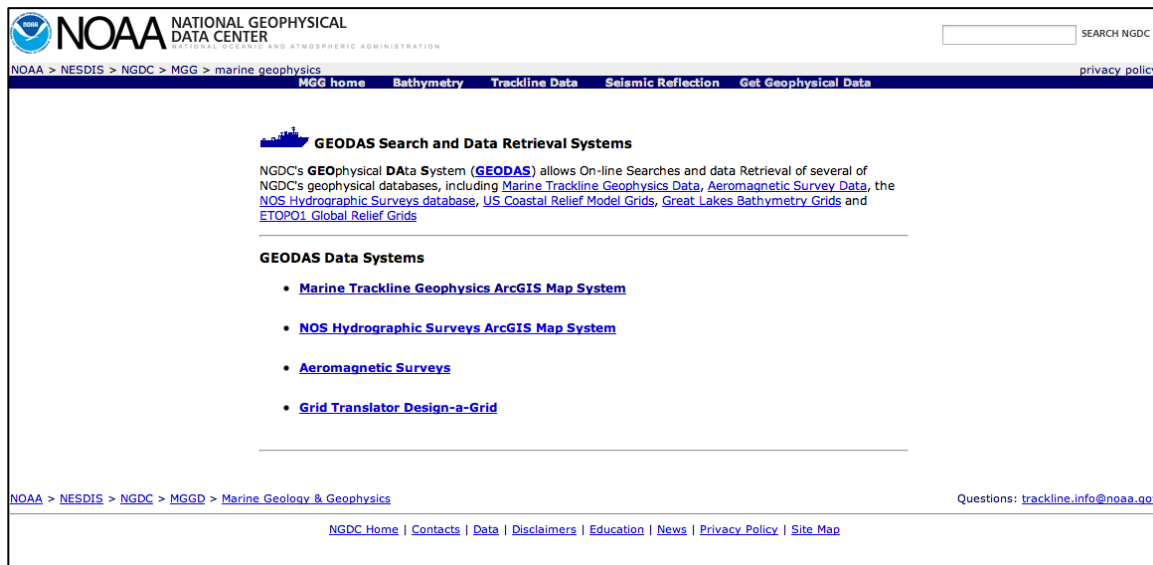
NOAA NOAA NATIONAL GEOPHYSICAL DATA CENTER
NATIONAL OCEANIC AND ATMOSPHERIC ADMINISTRATION

SEARCH NGDC

NOAA > NESDIS > NGDC > MGG > marine geophysics

privacy policy

MGG home Bathymetry Trackline Data Seismic Reflection Get Geophysical Data

GEODAS Search and Data Retrieval Systems

NGDC's GEOphysical DAta System (GEODAS) allows On-line Searches and data Retrieval of several of NGDC's geophysical databases, including Marine Trackline Geophysics Data, Aeromagnetic Survey Data, the NOS Hydrographic Surveys database, US Coastal Relief Model Grids, Great Lakes Bathymetry Grids and ETOPO1 Global Relief Grids

GEODAS Data Systems

• Marine Trackline Geophysics ArcGIS Map System

• NOS Hydrographic Surveys ArcGIS Map System

• Aeromagnetic Surveys

• Grid Translator Design-a-Grid

NOAA > NESDIS > NGDC > MGGD > Marine Geology & Geophysics

Questions: trackline.info@noaa.gov

NGDC Home | Contacts | Data | Disclaimers | Education | News | Privacy Policy | Site Map